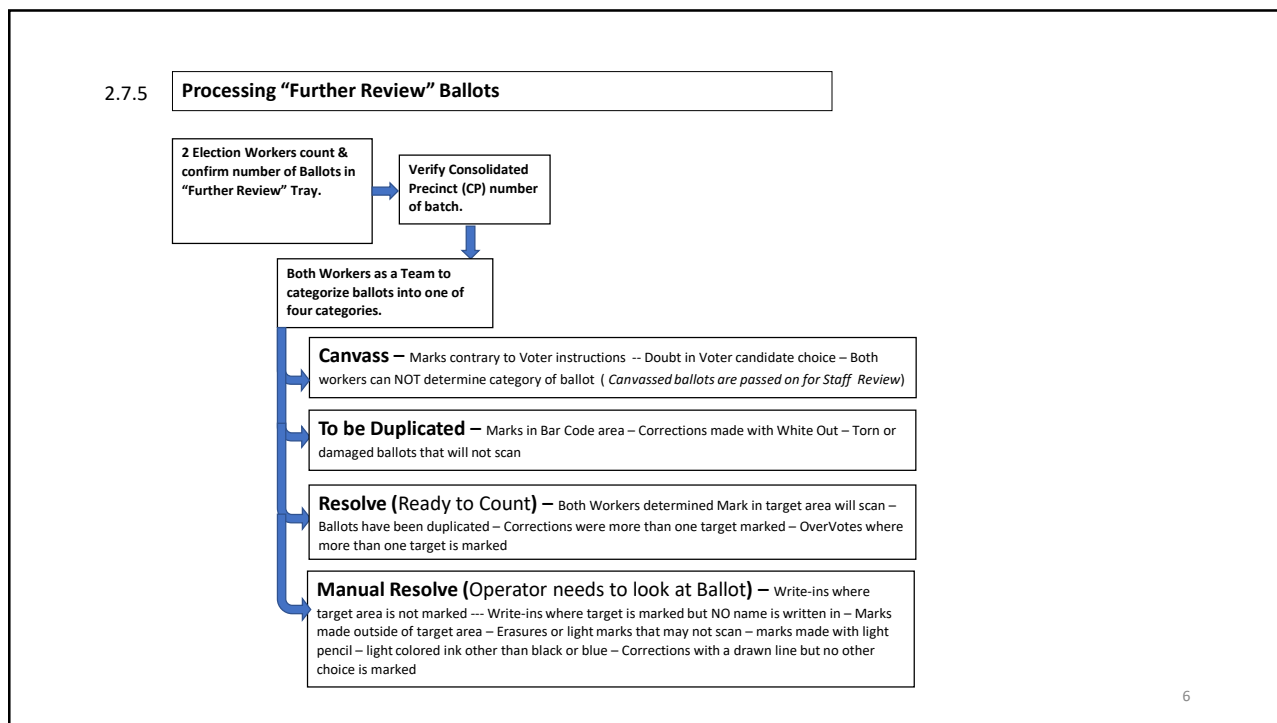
2.7.5 **Processing "Further Review" Ballots**

**2 Election Workers count & confirm number of Ballots in "Further Review" Tray.**

**Verify Consolidated Precinct (CP) number of batch.**

**Both Workers as a Team to categorize ballots into one of four categories.**

**Canvass –** Marks contrary to Voter instructions -- Doubt in Voter candidate choice – Both workers can NOT determine category of ballot ( *Canvassed ballots are passed on for Staff Review*)

**To be Duplicated –** Marks in Bar Code area – Corrections made with White Out – Torn or damaged ballots that will not scan

**Resolve (**Ready to Count**) –** Both Workers determined Mark in target area will scan – Ballots have been duplicated – Corrections were more than one target marked – OverVotes where more than one target is marked

**Manual Resolve (**Operator needs to look at Ballot**) –** Write-ins where target area is not marked --- Write-ins where target is marked but NO name is written in – Marks made outside of target area – Erasures or light marks that may not scan – marks made with light pencil – light colored ink other than black or blue – Corrections with a drawn line but no other choice is marked

6